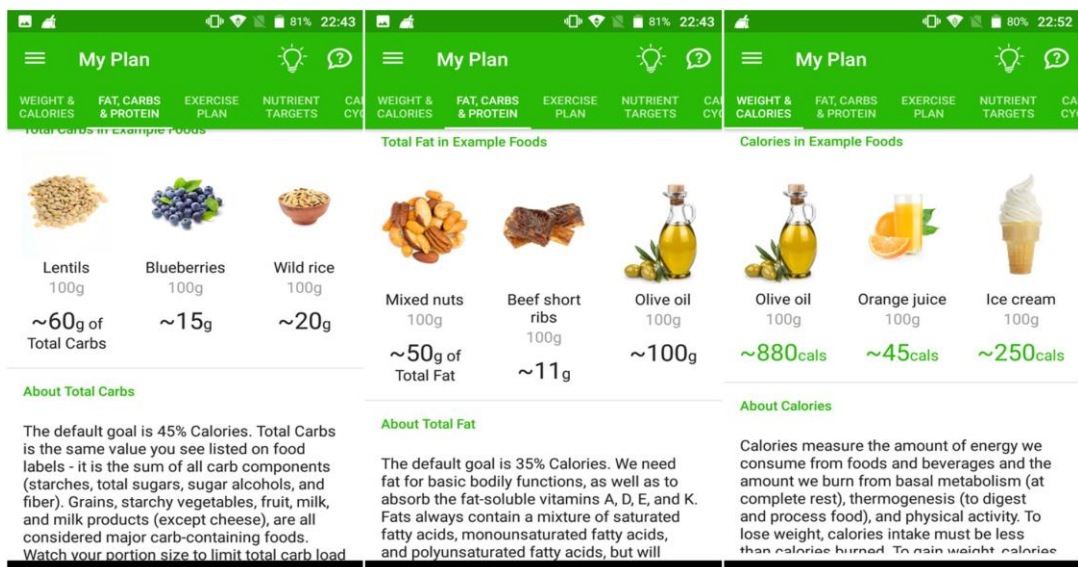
81% 22:43

My Plan

WEIGHT & CALORIES | FAT, CARBS & PROTEIN | EXERCISE PLAN | NUTRIENT TARGETS | CA CY

Total Carbs in Example Foods

Lentils
100g
~60g of Total Carbs

Blueberries
100g
~15g

Wild rice
100g
~20g

About Total Carbs

The default goal is 45% Calories. Total Carbs is the same value you see listed on food labels - it is the sum of all carb components (starches, total sugars, sugar alcohols, and fiber). Grains, starchy vegetables, fruit, milk, and milk products (except cheese), are all considered major carb-containing foods. Watch your portion size to limit total carb load

81% 22:43

My Plan

WEIGHT & CALORIES | FAT, CARBS & PROTEIN | EXERCISE PLAN | NUTRIENT TARGETS | CA CY

Total Fat in Example Foods

Mixed nuts
100g
~50g of Total Fat

Beef short ribs
100g
~11g

Olive oil
100g
~100g

About Total Fat

The default goal is 35% Calories. We need fat for basic bodily functions, as well as to absorb the fat-soluble vitamins A, D, E, and K. Fats always contain a mixture of saturated fatty acids, monounsaturated fatty acids, and polyunsaturated fatty acids, but will

80% 22:52

My Plan

WEIGHT & CALORIES | FAT, CARBS & PROTEIN | EXERCISE PLAN | NUTRIENT TARGETS | CA CY

Calories in Example Foods

Olive oil
100g
~880cals

Orange juice
100g
~45cals

Ice cream
100g
~250cals

About Calories

Calories measure the amount of energy we consume from foods and beverages and the amount we burn from basal metabolism (at complete rest), thermogenesis (to digest and process food), and physical activity. To lose weight, calories intake must be less than calories burned. To gain weight, calories